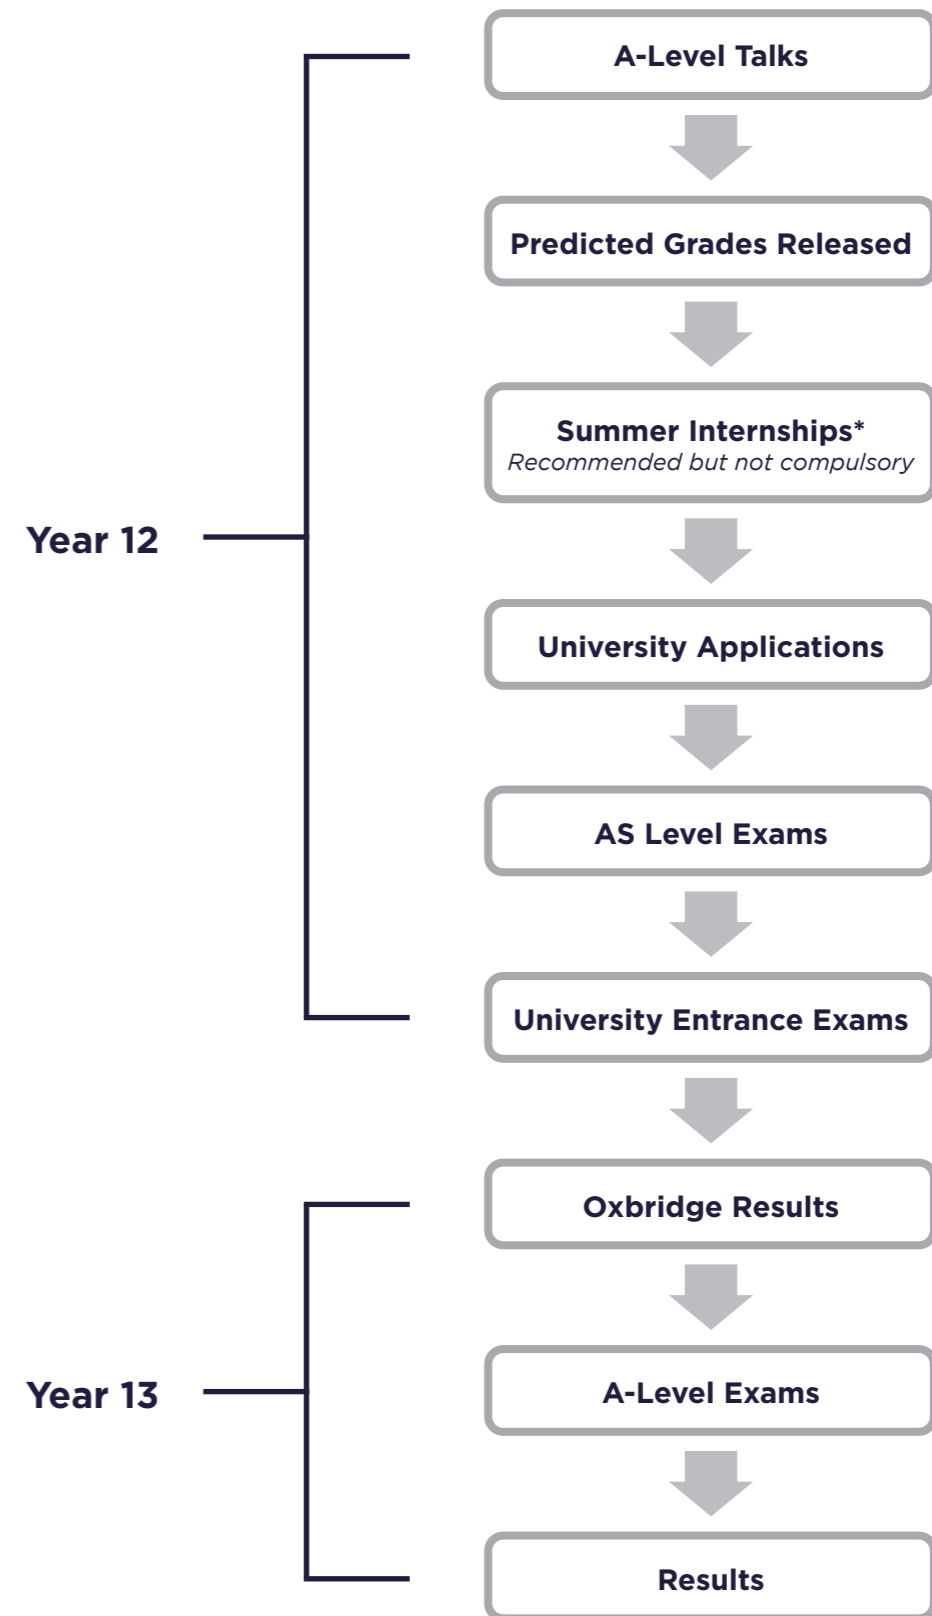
A-Level Talks

Predicted Grades Released

Summer Internships*
*Recommended but not compulsory*

Year 12

University Applications

AS Level Exams

University Entrance Exams

Oxbridge Results

Year 13

A-Level Exams

Results